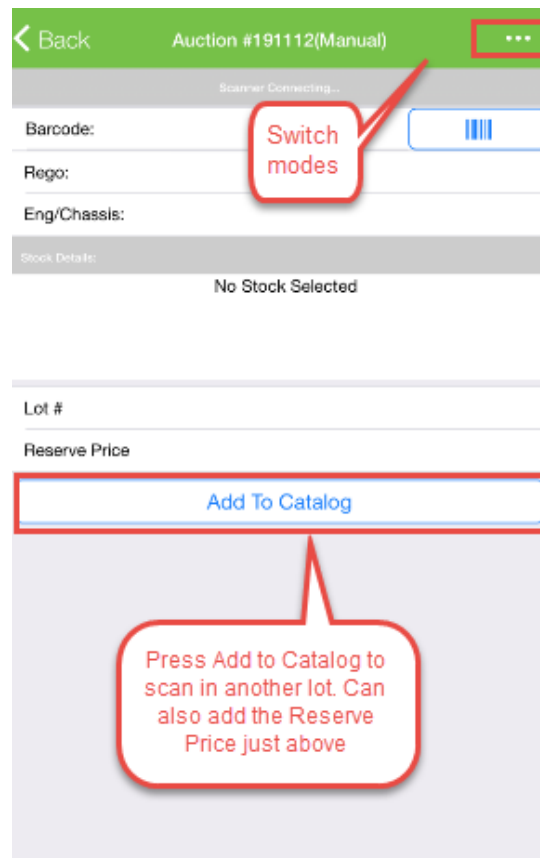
< Back

Auction #191112(Manual)

•••

Scanner Connecting...

Barcode:

Switch modes

Rego:

Eng/Chassis:

Stock Details:

No Stock Selected

Lot #

Reserve Price

Add To Catalog

Press Add to Catalog to scan in another lot. Can also add the Reserve Price just above